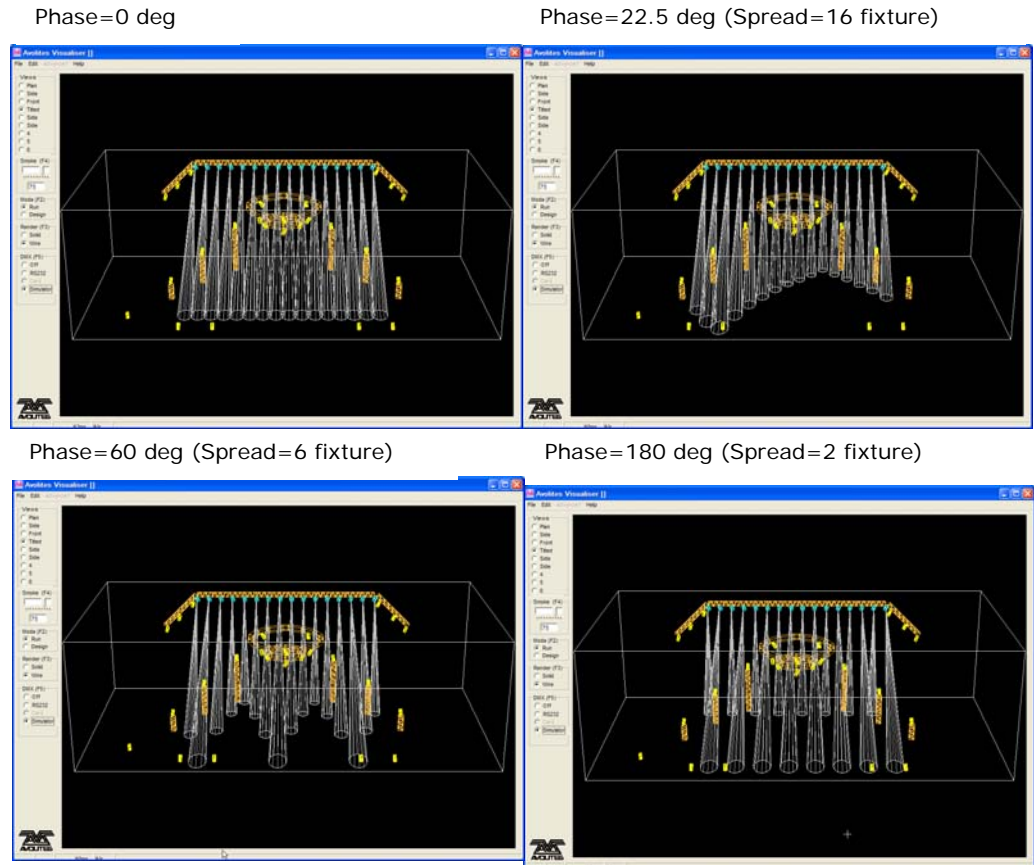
Phase=0 deg

Avolites Visualiser []
File Edit Advanced Help
Views
Plan
Side
Front
Tilted
Side
Side
4
5
6
Smoke (F4)
Mode (F2)
Run
Design
Render (F3)
Solid
Wire
DMX (F5)
Off
RS232
Simulator

Phase=22.5 deg (Spread=16 fixture)

Avolites Visualiser []
File Edit Advanced Help
Views
Plan
Side
Front
Tilted
Side
Side
4
5
6
Smoke (F4)
Mode (F2)
Run
Design
Render (F3)
Solid
Wire
DMX (F5)
Off
RS232
Simulator

Phase=60 deg (Spread=6 fixture)

Avolites Visualiser []
File Edit Advanced Help
Views
Plan
Side
Front
Tilted
Side
Side
4
5
6
Smoke (F4)
Mode (F2)
Run
Design
Render (F3)
Solid
Wire
DMX (F5)
Off
RS232
Simulator

Phase=180 deg (Spread=2 fixture)

Avolites Visualiser []
File Edit Advanced Help
Views
Plan
Side
Front
Tilted
Side
Side
4
5
6
Smoke (F4)
Mode (F2)
Run
Design
Render (F3)
Solid
Wire
DMX (F5)
Off
RS232
Simulator